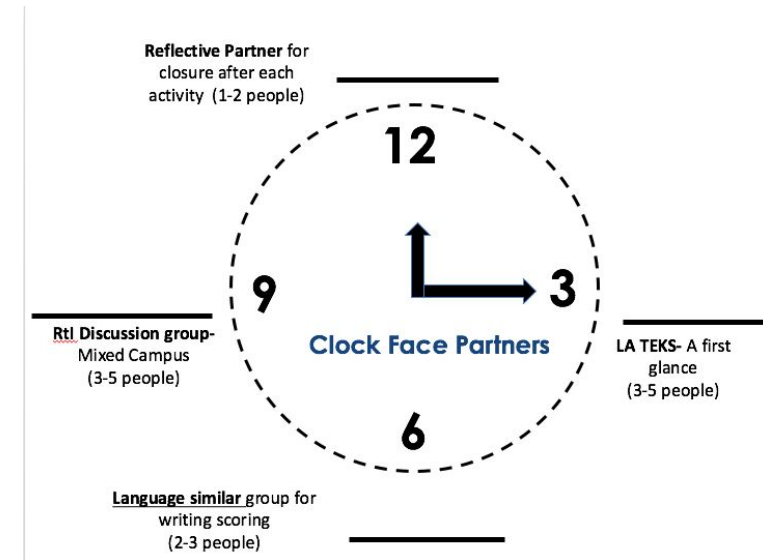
**Reflective Partner** for closure after each activity (1-2 people)

12

9

3

6

Clock Face Partners

**RtI Discussion group-** Mixed Campus (3-5 people)

**LA TEKS-** A first glance (3-5 people)

**Language similar** group for writing scoring (2-3 people)